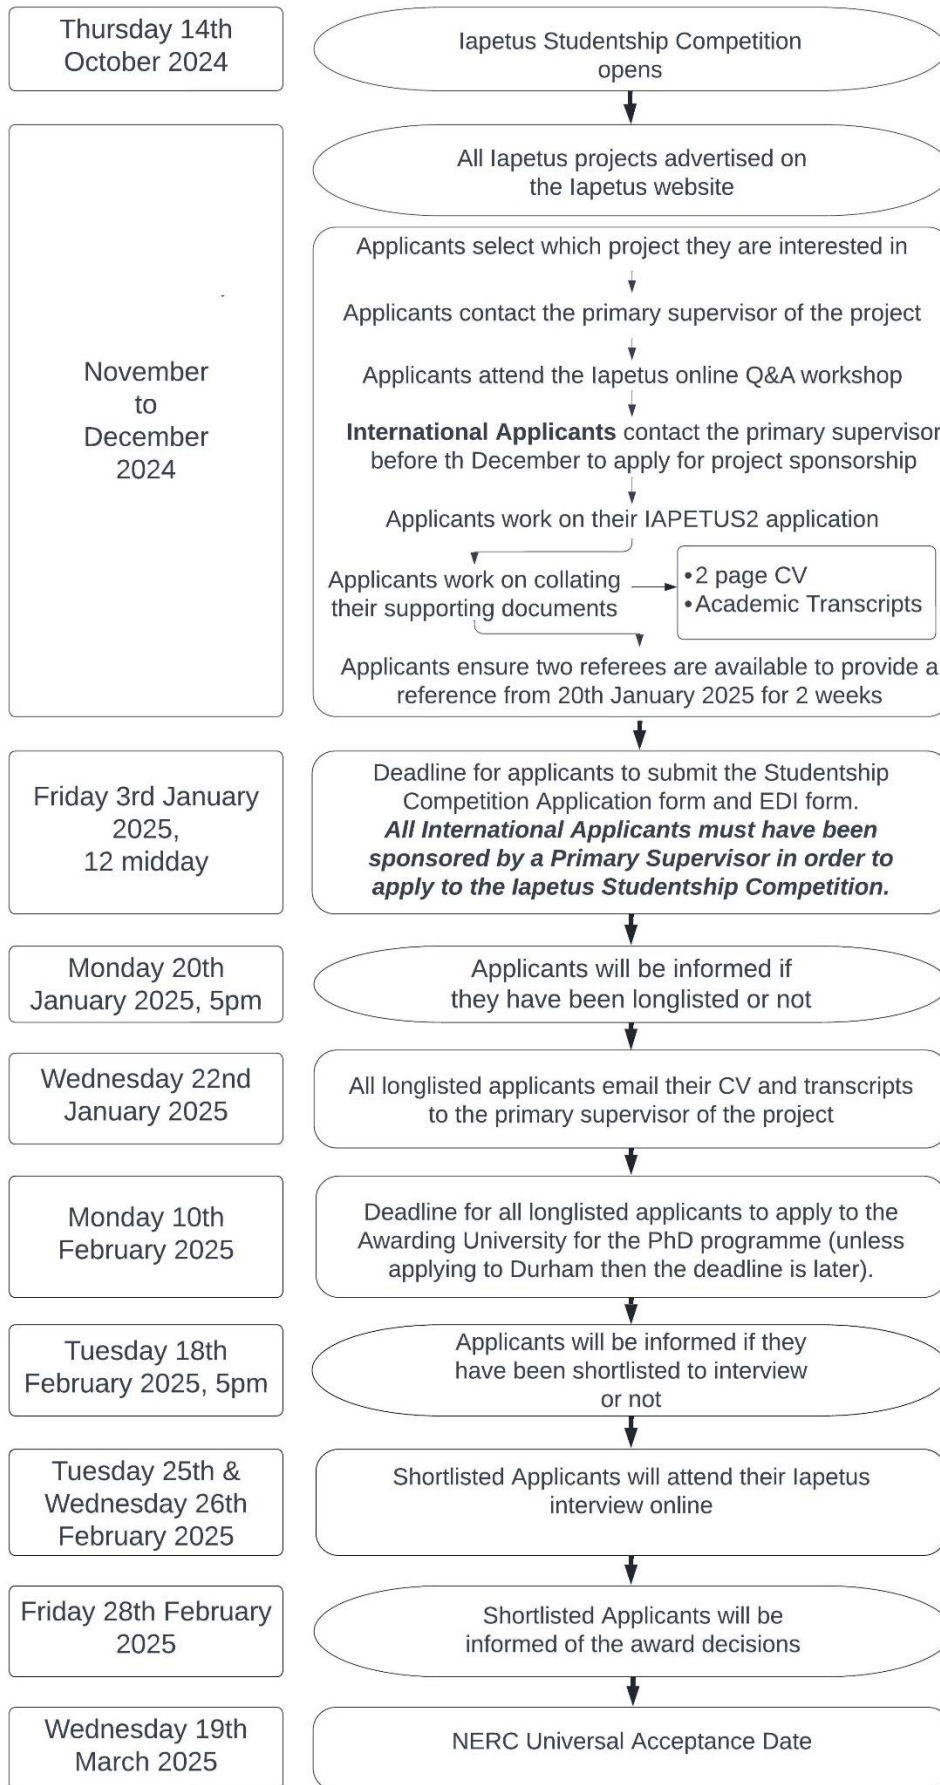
Thursday 14th October 2024

Iapetus Studentship Competition opens

November to December 2024

All Iapetus projects advertised on the Iapetus website

Applicants select which project they are interested in

Applicants contact the primary supervisor of the project

Applicants attend the Iapetus online Q&A workshop

**International Applicants** contact the primary supervisor before th December to apply for project sponsorship

Applicants work on their IAPETUS2 application

Applicants work on collating their supporting documents

•2 page CV
•Academic Transcripts

Applicants ensure two referees are available to provide a reference from 20th January 2025 for 2 weeks

Friday 3rd January 2025, 12 midday

Deadline for applicants to submit the Studentship Competition Application form and EDI form. ***All International Applicants must have been sponsored by a Primary Supervisor in order to apply to the Iapetus Studentship Competition.***

Monday 20th January 2025, 5pm

Applicants will be informed if they have been longlisted or not

Wednesday 22nd January 2025

All longlisted applicants email their CV and transcripts to the primary supervisor of the project

Monday 10th February 2025

Deadline for all longlisted applicants to apply to the Awarding University for the PhD programme (unless applying to Durham then the deadline is later).

Tuesday 18th February 2025, 5pm

Applicants will be informed if they have been shortlisted to interview or not

Tuesday 25th & Wednesday 26th February 2025

Shortlisted Applicants will attend their Iapetus interview online

Friday 28th February 2025

Shortlisted Applicants will be informed of the award decisions

Wednesday 19th March 2025

NERC Universal Acceptance Date